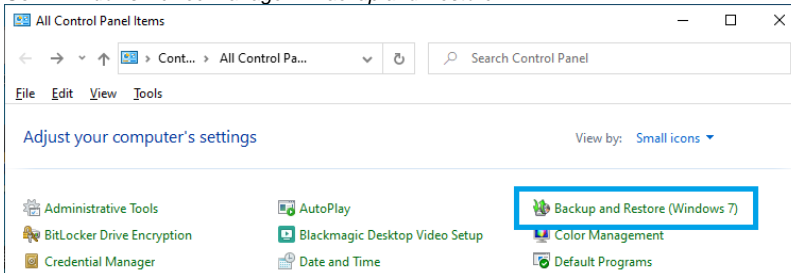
All Control Panel Items

Cont... > All Control Pa...

Search Control Panel

File Edit View Tools

Adjust your computer's settings

View by: Small icons

Administrative Tools
AutoPlay
Backup and Restore (Windows 7)
BitLocker Drive Encryption
Blackmagic Desktop Video Setup
Color Management
Credential Manager
Date and Time
Default Programs